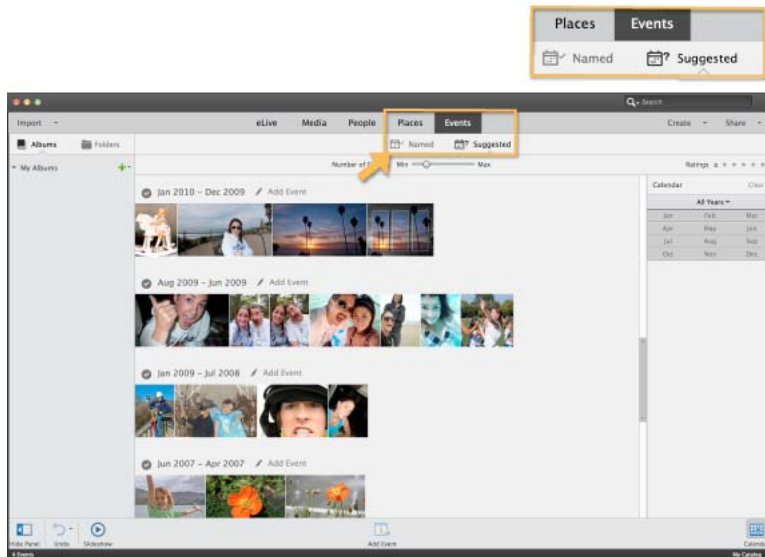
Places Events
Named Suggested

Search

Import

eLive Media People Places Events

Create Share

Albums Folders

Named Suggested

My Albums

Number of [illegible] Min Max

Ratings

Jan 2010 – Dec 2009 Add Event

Calendar Clear

All Years

| Jan | Feb | Mar |
|---|---|---|
| Apr | May | Jun |
| Jul | Aug | Sep |
| Oct | Nov | Dec |

Aug 2009 – Jun 2009 Add Event

Jan 2009 – Jul 2008 Add Event

Jun 2007 – Apr 2007 Add Event

Hide Panel Undo Slideshow

Add Event

Calendar

4 Events

My Catalog